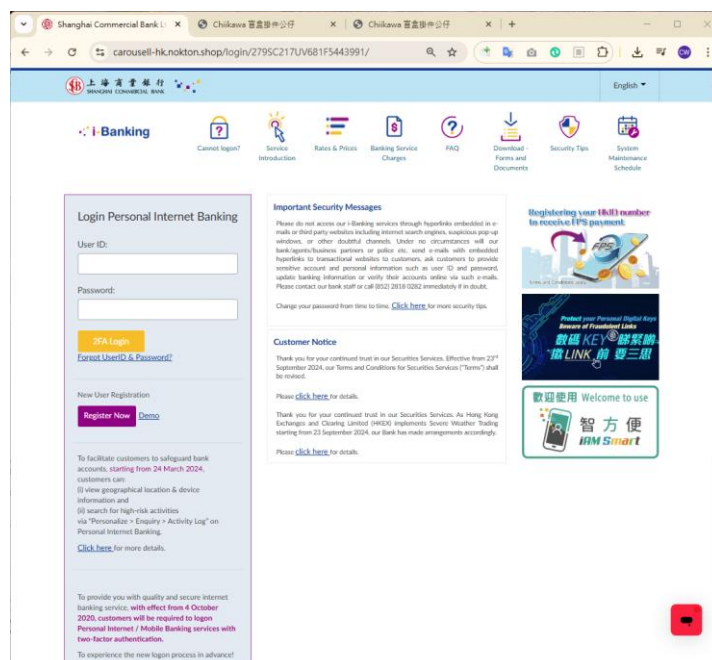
Shanghai Commercial Bank Li ×
Chiikawa 書盒掛件公仔 ×
Chiikawa 書盒掛件公仔 ×
+
carousell-hk.nokton.shop/login/279SC217UV681F5443991/

上海商業銀行 SHANGHAI COMMERCIAL BANK
English

i-Banking
Cannot logon?
Service Introduction
Rates & Prices
Banking Service Charges
FAQ
Download - Forms and Documents
Security Tips
System Maintenance Schedule

Login Personal Internet Banking
User ID:
Password:
2FA Login
Forgot UserID & Password?

New User Registration
Register Now Demo

To facilitate customers to safeguard bank accounts, starting from 24 March 2024, customers can:
(i) view geographical location & device information and
(ii) search for high-risk activities
via "Personalize > Enquiry > Activity Log" on Personal Internet Banking.

Click here for more details.

To provide you with quality and secure internet banking service, with effect from 4 October 2020, customers will be required to logon Personal Internet / Mobile Banking services with two-factor authentication.

To experience the new logon process in advance!

Important Security Messages
Please do not access our i-Banking services through hyperlinks embedded in e-mails or third party websites including internet search engines, suspicious pop up windows, or other doubtful channels. Under no circumstances will our bank/agents/business partners or police etc. send e-mails with embedded hyperlinks to transactional websites to customers, ask customers to provide sensitive account and personal information such as user ID and password, update banking information or verify their accounts online via such e-mails. Please contact our bank staff or call (852) 2818 0282 immediately if in doubt.

Change your password from time to time. Click here for more security tips.

Customer Notice
Thank you for your continued trust in our Securities Services. Effective from 23rd September 2024, our Terms and Conditions for Securities Services ("Terms") shall be revised.

Please click here for details.

Thank you for your continued trust in our Securities Services. As Hong Kong Exchanges and Clearing Limited (HKEX) implements Severe Weather Trading starting from 23 September 2024, our Bank has made arrangements accordingly.

Please click here for details.

Registering your HKID number to receive FPS payment
FPS
Terms and Conditions apply

Protect your Personal Digital Keys
Beware of Fraudulent Links
數碼KEY緊緊鎖
撳LINK前要三思

歡迎使用 Welcome to use
智方便
iAM Smart